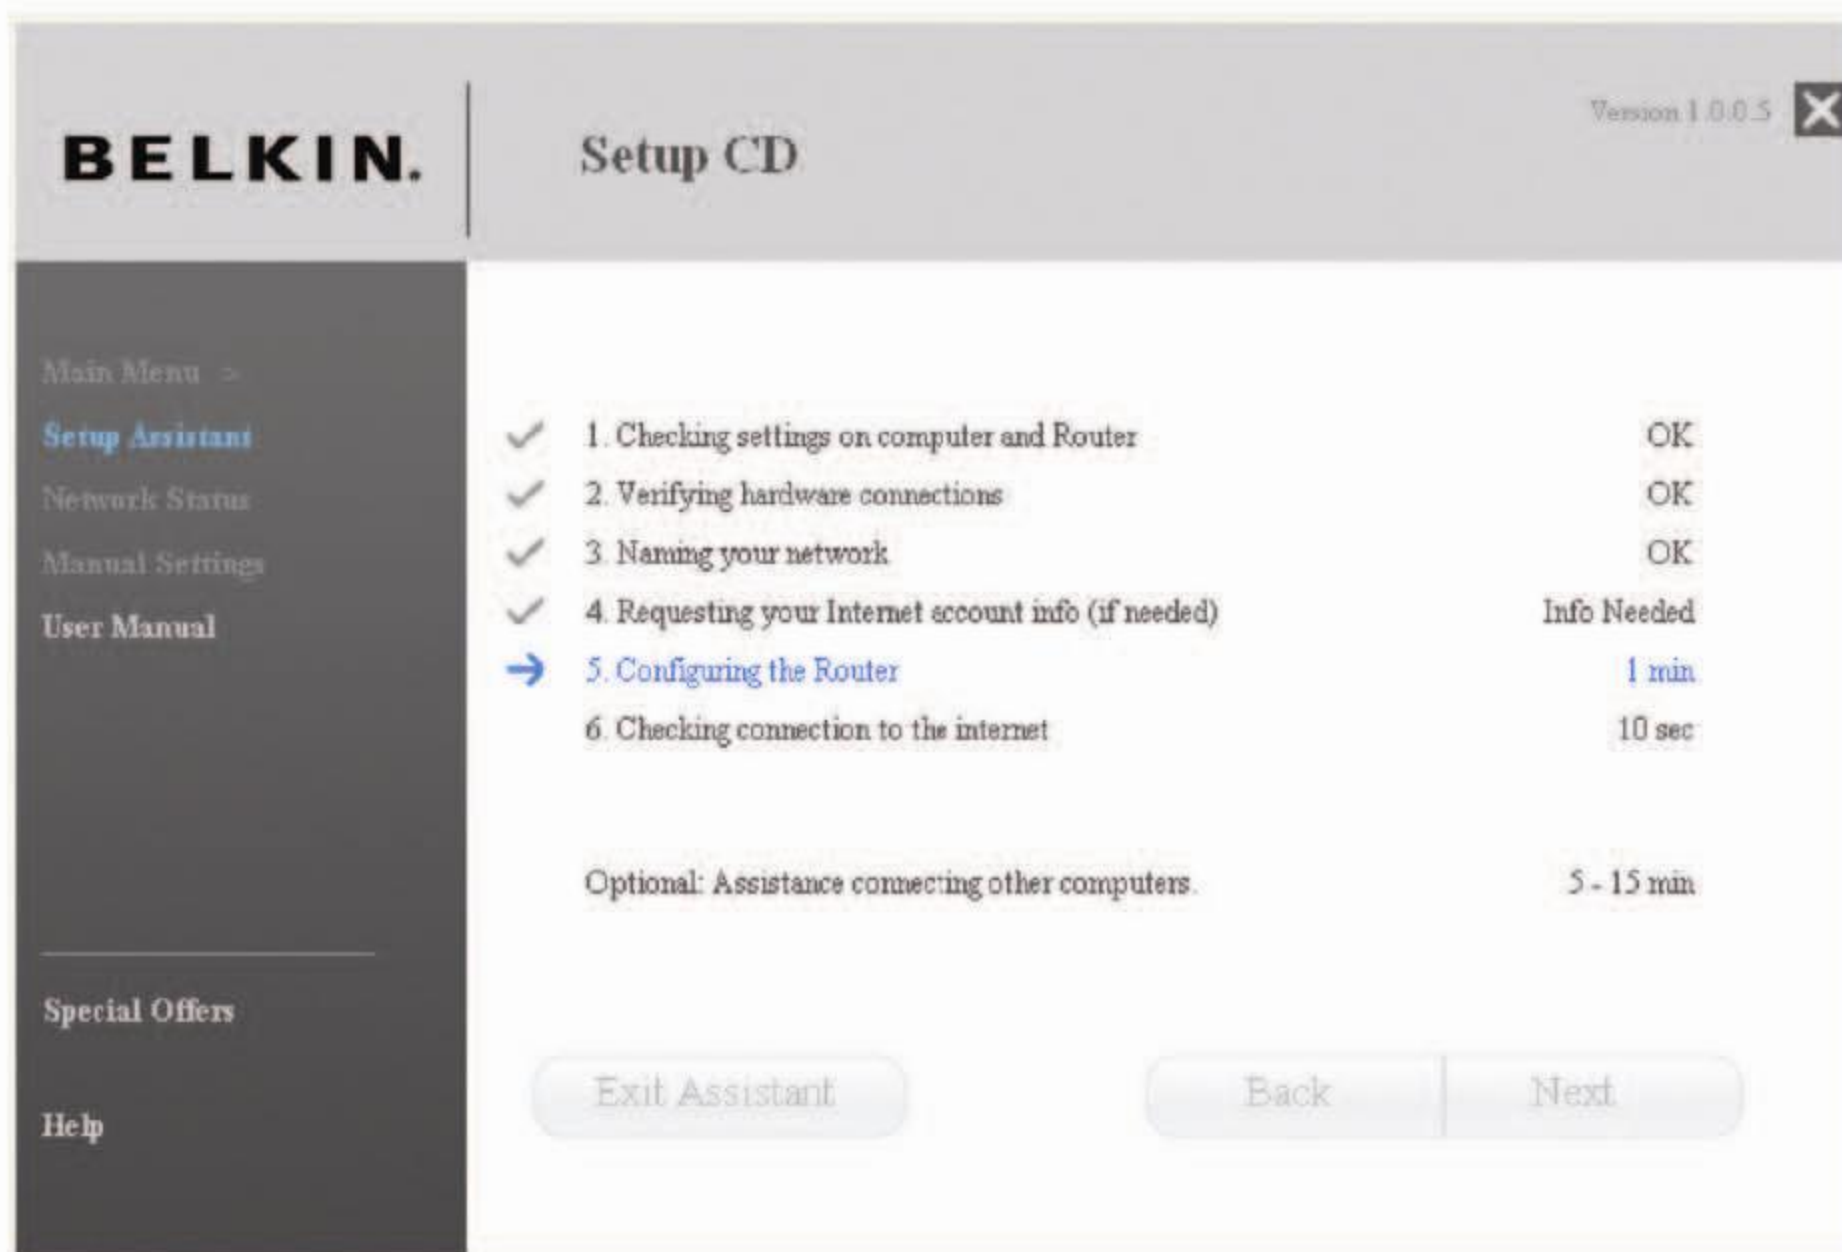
BELKIN.

Setup CD

Version 1.0.0.5

Main Menu >

Setup Assistant

Network Status

Manual Settings

User Manual

Special Offers

Help

1. Checking settings on computer and Router OK

2. Verifying hardware connections OK

3. Naming your network OK

4. Requesting your Internet account info (if needed) Info Needed

5. Configuring the Router 1 min

6. Checking connection to the internet 10 sec

Optional: Assistance connecting other computers. 5 - 15 min

Exit Assistant

Back

Next